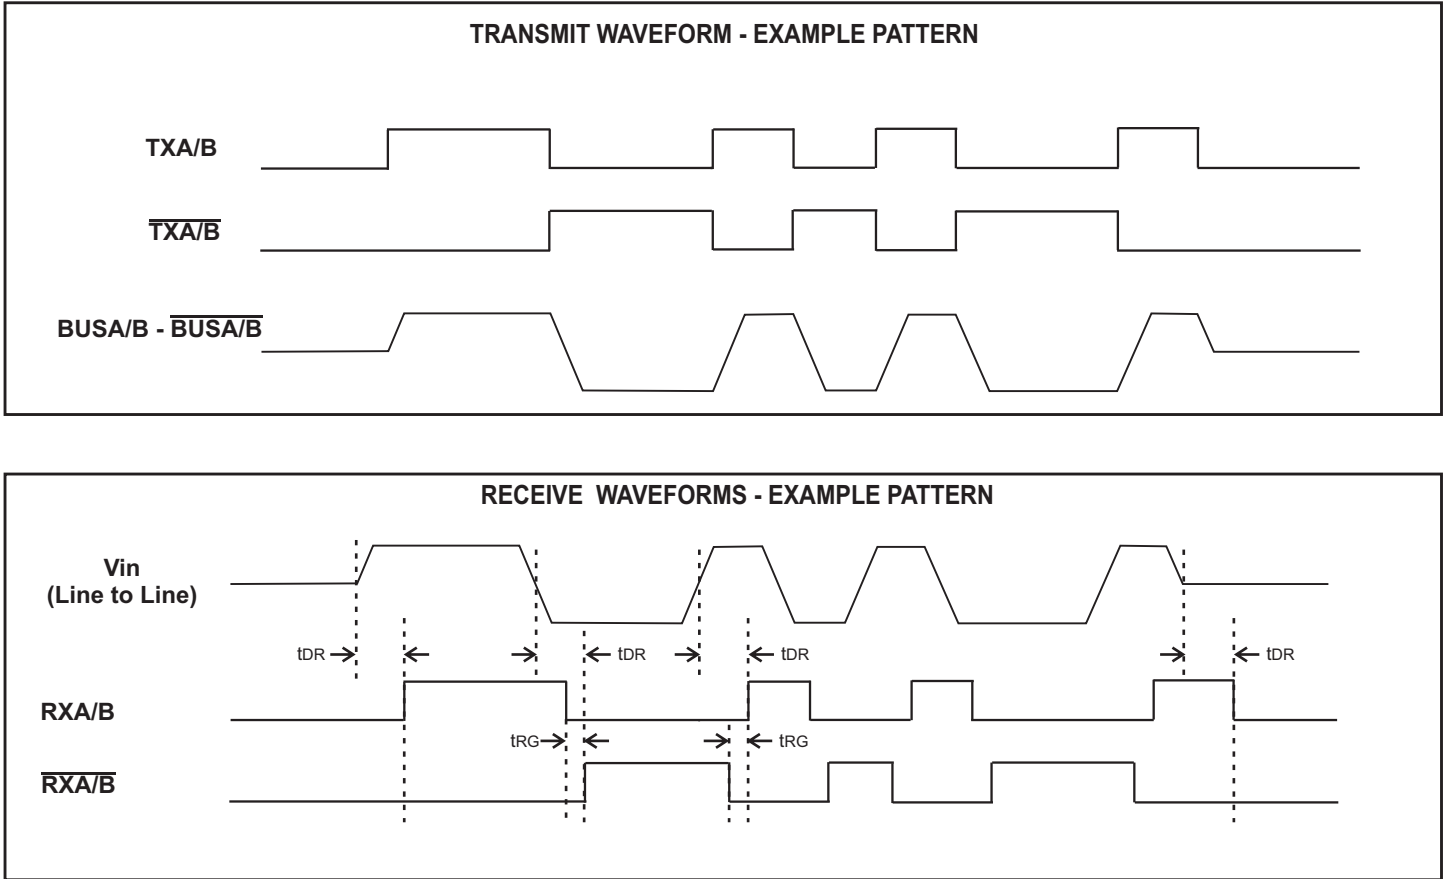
TRANSMIT WAVEFORM - EXAMPLE PATTERN

TXA/B

$\overline{TXA/B}$

BUSA/B - $\overline{BUSA/B}$

RECEIVE WAVEFORMS - EXAMPLE PATTERN

Vin
(Line to Line)

tDR

tDR

tDR

tDR

RXA/B

tRG

tRG

$\overline{RXA/B}$